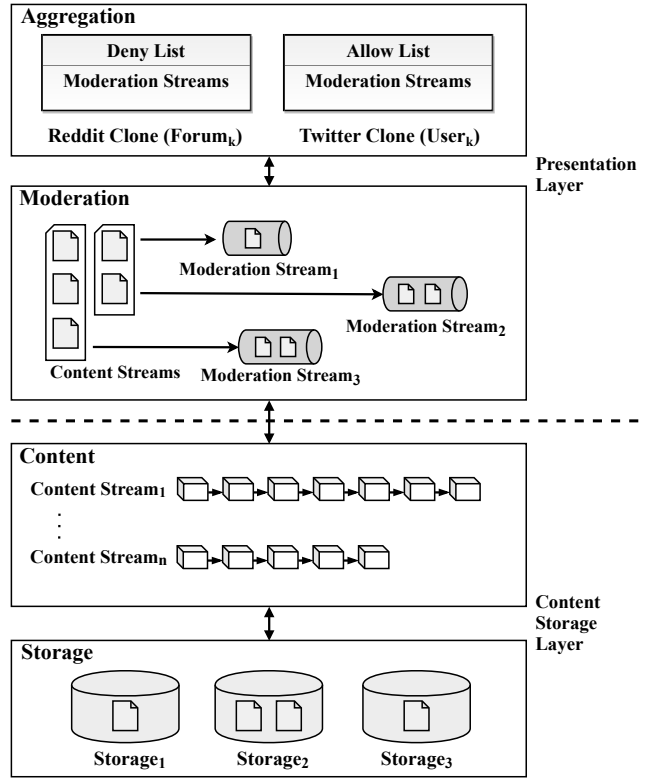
Aggregation

Deny List

Moderation Streams

Allow List

Moderation Streams

Reddit Clone (Forum$_k$)

Twitter Clone (User$_k$)

Presentation Layer

Moderation

Moderation Stream$_1$

Moderation Stream$_2$

Content Streams

Moderation Stream$_3$

Content

Content Stream$_1$

Content Stream$_n$

Content Storage Layer

Storage

Storage$_1$

Storage$_2$

Storage$_3$